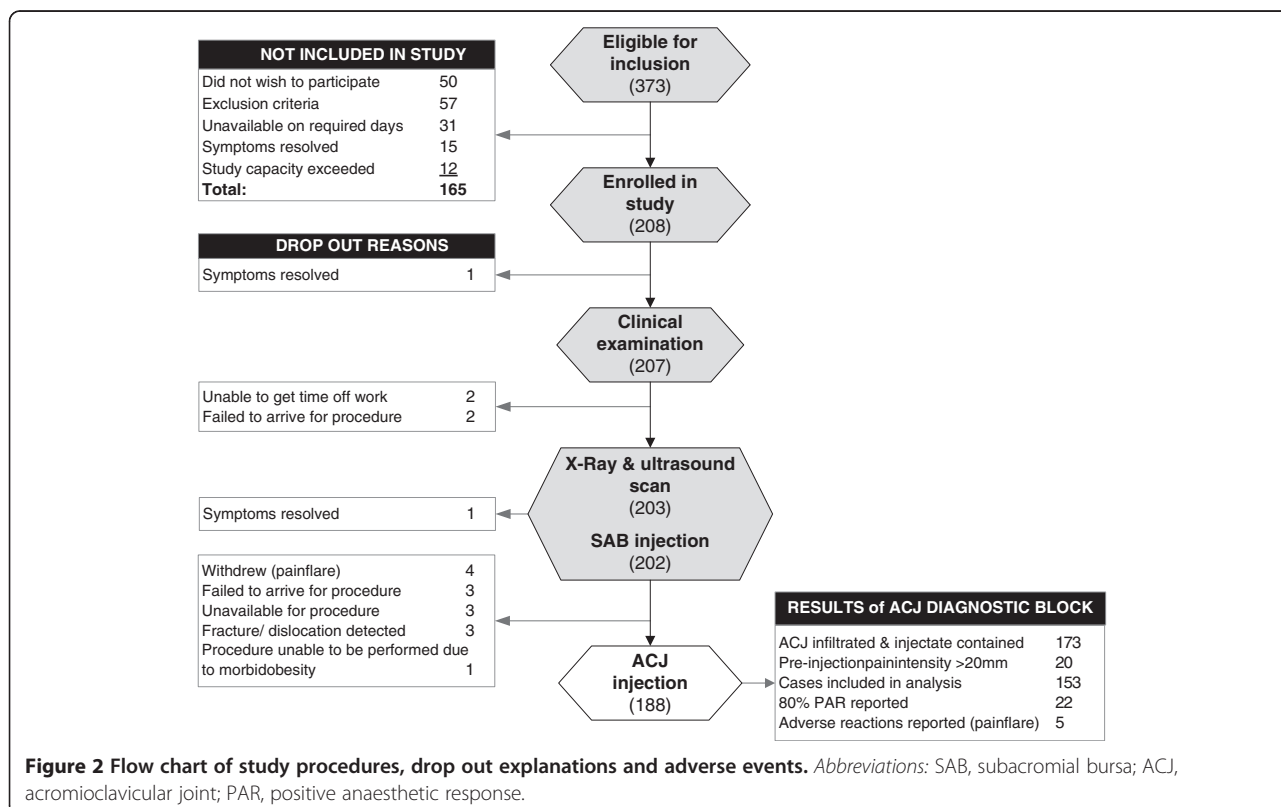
NOT INCLUDED IN STUDY

| | |
|---|---|
| Did not wish to participate | 50 |
| Exclusion criteria | 57 |
| Unavailable on required days | 31 |
| Symptoms resolved | 15 |
| Study capacity exceeded | 12 |
| **Total:** | **165** |

Eligible for inclusion (373)

Enrolled in study (208)

DROP OUT REASONS

| | |
|---|---|
| Symptoms resolved | 1 |

Clinical examination (207)

| | |
|---|---|
| Unable to get time off work | 2 |
| Failed to arrive for procedure | 2 |

X-Ray & ultrasound scan (203)

SAB injection (202)

| | |
|---|---|
| Symptoms resolved | 1 |

| | |
|---|---|
| Withdrew (painflare) | 4 |
| Failed to arrive for procedure | 3 |
| Unavailable for procedure | 3 |
| Fracture/ dislocation detected | 3 |
| Procedure unable to be performed due to morbidobesity | 1 |

ACJ injection (188)

RESULTS of ACJ DIAGNOSTIC BLOCK

| | |
|---|---|
| ACJ infiltrated & injectate contained | 173 |
| Pre-injectionpainintensity >20mm | 20 |
| Cases included in analysis | 153 |
| 80% PAR reported | 22 |
| Adverse reactions reported (painflare) | 5 |

**Figure 2 Flow chart of study procedures, drop out explanations and adverse events.** *Abbreviations:* SAB, subacromial bursa; ACJ, acromioclavicular joint; PAR, positive anaesthetic response.